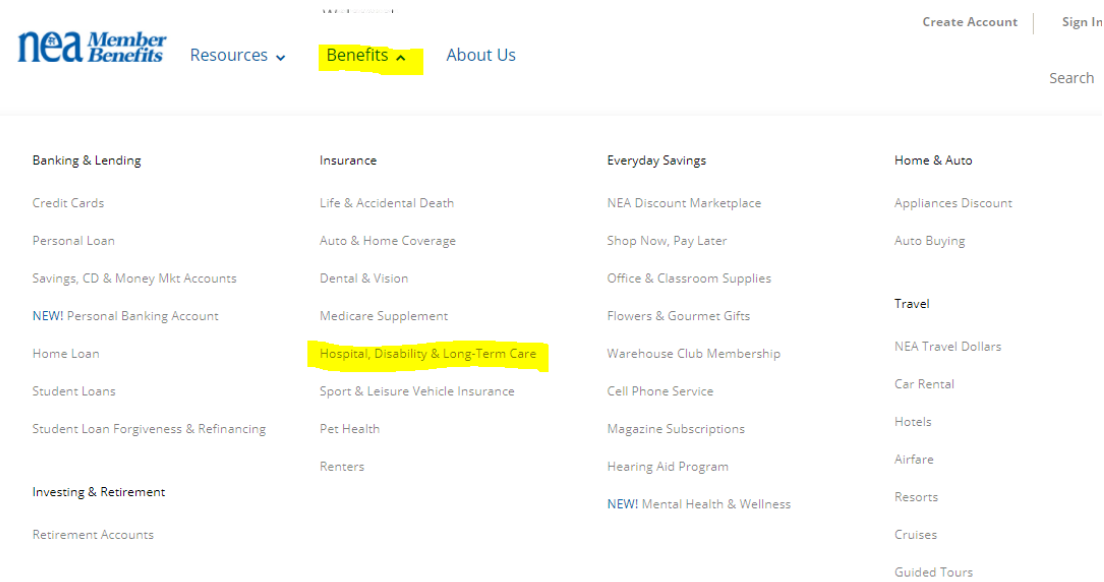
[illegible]

nea Member Benefits Resources Benefits About Us

Create Account Sign In

Search

Banking & Lending

Credit Cards

Personal Loan

Savings, CD & Money Mkt Accounts

NEW! Personal Banking Account

Home Loan

Student Loans

Student Loan Forgiveness & Refinancing

Investing & Retirement

Retirement Accounts

Insurance

Life & Accidental Death

Auto & Home Coverage

Dental & Vision

Medicare Supplement

Hospital, Disability & Long-Term Care

Sport & Leisure Vehicle Insurance

Pet Health

Renters

Everyday Savings

NEA Discount Marketplace

Shop Now, Pay Later

Office & Classroom Supplies

Flowers & Gourmet Gifts

Warehouse Club Membership

Cell Phone Service

Magazine Subscriptions

Hearing Aid Program

NEW! Mental Health & Wellness

Home & Auto

Appliances Discount

Auto Buying

Travel

NEA Travel Dollars

Car Rental

Hotels

Airfare

Resorts

Cruises

Guided Tours